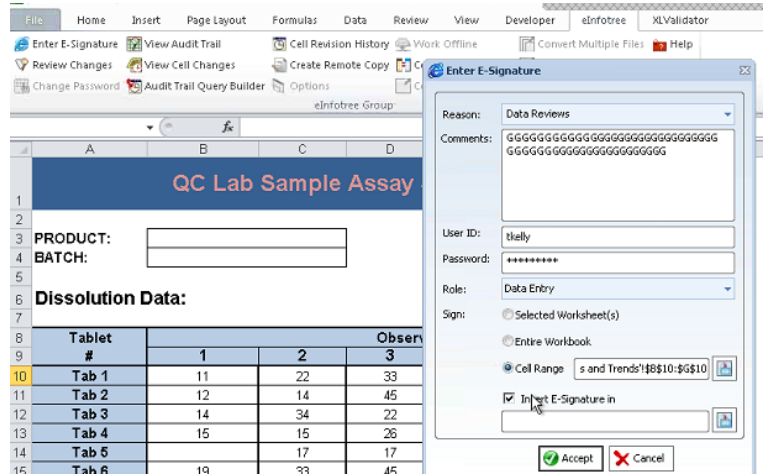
File Home Insert Page Layout Formulas Data Review View Developer eInfotree XLValidator

Enter E-Signature
View Audit Trail
Cell Revision History
Work Offline
Convert Multiple Files
Help
Review Changes
View Cell Changes
Create Remote Copy
Change Password
Audit Trail Query Builder
Options
eInfotree Group

fx

| | A | B | C | D |
|---|---|---|---|---|
| 1 | QC Lab Sample Assay | | | |
| 2 | | | | |
| 3 | PRODUCT: | | | |
| 4 | BATCH: | | | |
| 5 | | | | |
| 6 | Dissolution Data: | | | |
| 7 | | | | |
| 8 | Tablet | Observ | | |
| 9 | # | 1 | 2 | 3 |
| 10 | Tab 1 | 11 | 22 | 33 |
| 11 | Tab 2 | 12 | 14 | 45 |
| 12 | Tab 3 | 14 | 34 | 22 |
| 13 | Tab 4 | 15 | 15 | 26 |
| 14 | Tab 5 | | 17 | 17 |
| 15 | Tab 6 | 19 | 33 | 45 |

Enter E-Signature

Reason: Data Reviews
Comments: GGGGGGGGGGGGGGGGGGGGGGGGGGGGGG GGGGGGGGGGGGGGGGGGGGGG
User ID: tkelly
Password: *********
Role: Data Entry
Sign:
Selected Worksheet(s)
Entire Workbook
Cell Range s and Trends'!$B$10:$G$10
Insert E-Signature in

Accept
Cancel